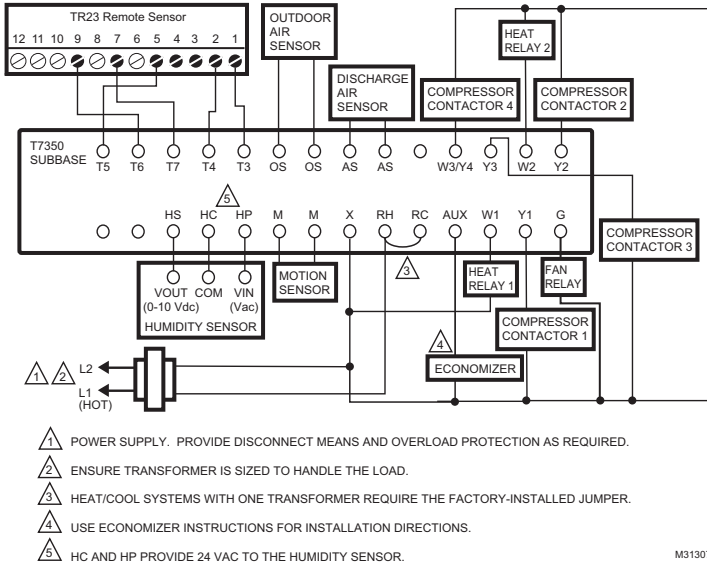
TR23 Remote Sensor

12 11 10 9 8 7 6 5 4 3 2 1

OUTDOOR AIR SENSOR

HEAT RELAY 2

DISCHARGE AIR SENSOR

COMPRESSOR CONTACTOR 4

COMPRESSOR CONTACTOR 2

T7350 SUBBASE

T5 T6 T7 T4 T3 OS OS AS AS W3/Y4 Y3 W2 Y2

5

HS HC HP M M X RH RC AUX W1 Y1 G

COMPRESSOR CONTACTOR 3

3

HEAT RELAY 1

FAN RELAY

VOUT (0-10 Vdc) COM VIN (Vac)

HUMIDITY SENSOR

MOTION SENSOR

COMPRESSOR CONTACTOR 1

4

1 2

L2

L1 (HOT)

ECONOMIZER

1 POWER SUPPLY. PROVIDE DISCONNECT MEANS AND OVERLOAD PROTECTION AS REQUIRED.

2 ENSURE TRANSFORMER IS SIZED TO HANDLE THE LOAD.

3 HEAT/COOL SYSTEMS WITH ONE TRANSFORMER REQUIRE THE FACTORY-INSTALLED JUMPER.

4 USE ECONOMIZER INSTRUCTIONS FOR INSTALLATION DIRECTIONS.

5 HC AND HP PROVIDE 24 VAC TO THE HUMIDITY SENSOR.

M3130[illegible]